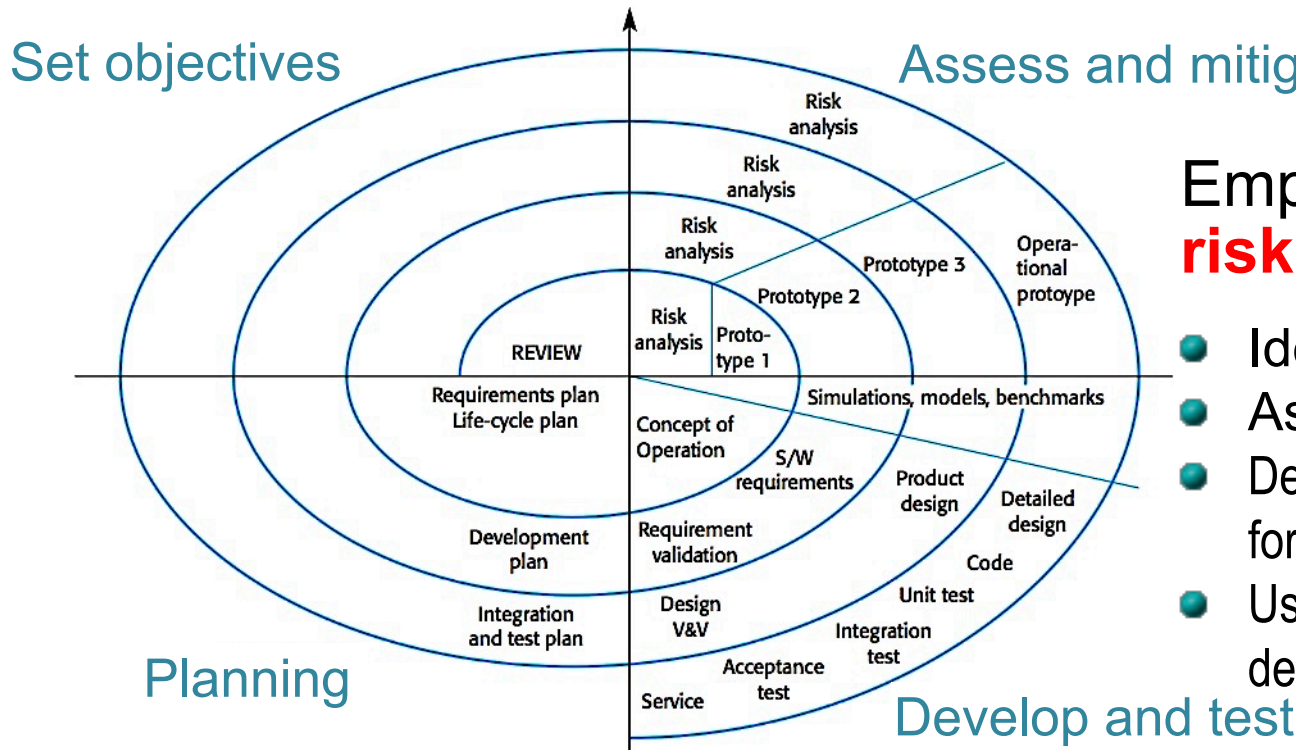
Set objectives

Assess and mitig

Risk analysis

Risk analysis

Risk analysis

Risk analysis

Proto-type 1

Prototype 2

Prototype 3

Opera-tional protoype

REVIEW

Requirements plan Life-cycle plan

Concept of Operation

Simulations, models, benchmarks

S/W requirements

Product design

Detailed design

Development plan

Requirement validation

Code

Unit test

Integration and test plan

Design V&V

Integration test

Acceptance test

Service

Planning

Develop and test

Emp
risk

Id
As
De
for
Us
de